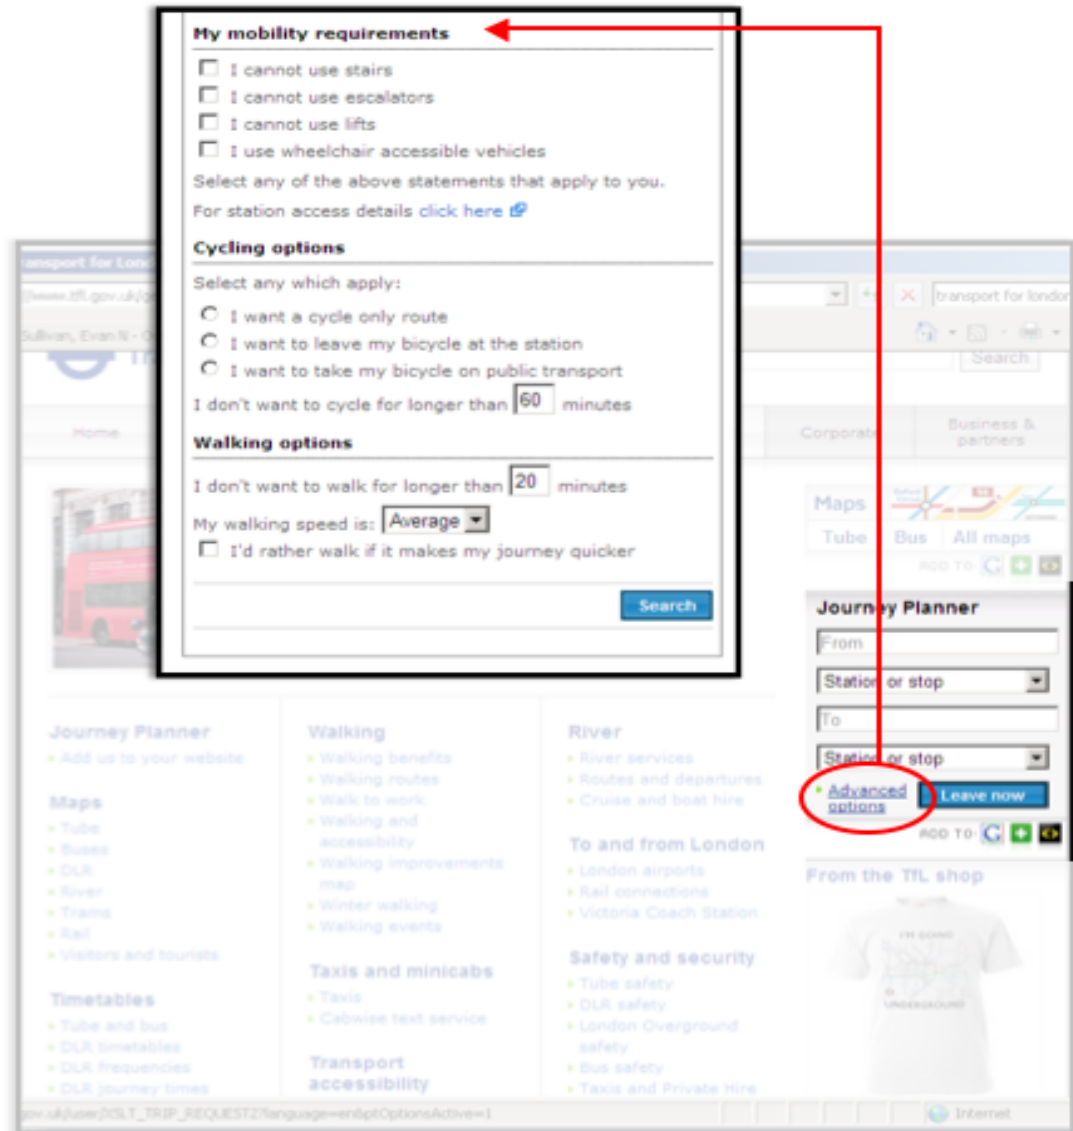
My mobility requirements

I cannot use stairs
I cannot use escalators
I cannot use lifts
I use wheelchair accessible vehicles

Select any of the above statements that apply to you.

For station access details click here

Cycling options

Select any which apply:

I want a cycle only route
I want to leave my bicycle at the station
I want to take my bicycle on public transport

I don't want to cycle for longer than 60 minutes

Walking options

I don't want to walk for longer than 20 minutes

My walking speed is: Average

I'd rather walk if it makes my journey quicker

Search

ransport for Lond

://www.tfl.gov.uk/g

transport for london

Sullivan, Evan N - O

Search

Home

Corporate

Business & partners

Maps

Tube Bus All maps

ADD TO

Journey Planner

From

Station or stop

To

Station or stop

Advanced options

Leave now

ADD TO

From the TfL shop

Journey Planner
Add us to your website

Maps
Tube
Buses
DLR
River
Trams
Rail
Visitors and tourists

Timetables
Tube and bus
DLR timetables
DLR frequencies
DLR journey times

Walking
Walking benefits
Walking routes
Walk to work
Walking and accessibility
Walking improvements map
Winter walking
Walking events

Taxis and minicabs
Taxis
Cabwise text service

Transport accessibility

River
River services
Routes and departures
Cruise and boat hire

To and from London
London airports
Rail connections
Victoria Coach Station

Safety and security
Tube safety
DLR safety
London Overground safety
Bus safety
Taxis and Private Hire

gov.uk/user/XSLT_TRIP_REQUEST2?language=en&ptOptionsActive=1

Internet